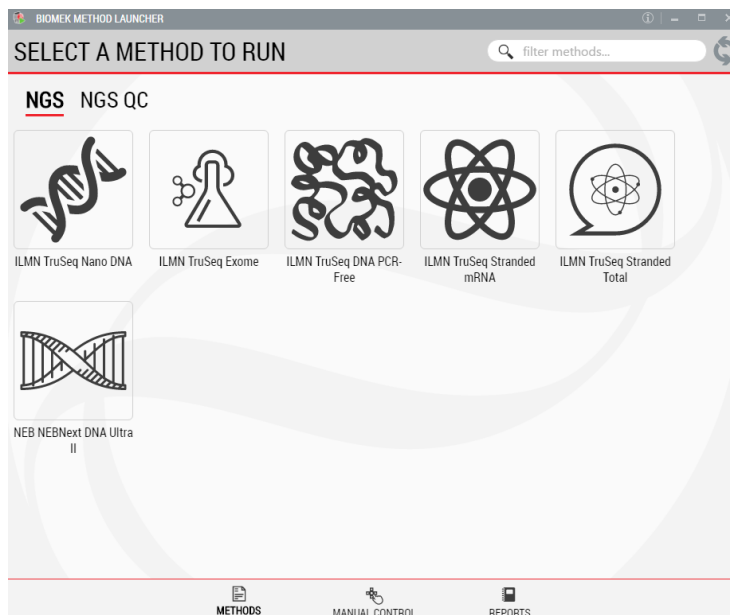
BIOMEK METHOD LAUNCHER

SELECT A METHOD TO RUN

filter methods...

NGS NGS QC

ILMN TruSeq Nano DNA

ILMN TruSeq Exome

ILMN TruSeq DNA PCR-Free

ILMN TruSeq Stranded mRNA

ILMN TruSeq Stranded Total

NEB NEBNext DNA Ultra II

METHODS

MANUAL CONTROL

REPORTS